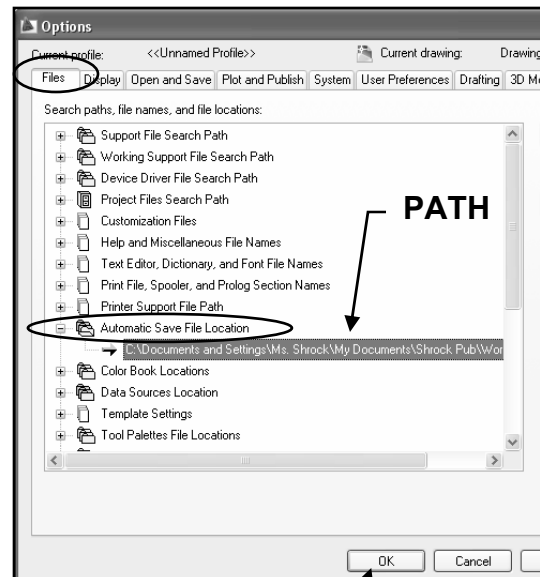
Options

Current profile: <<Unnamed Profile>> Current drawing: Drawing

Files | Display | Open and Save | Plot and Publish | System | User Preferences | Drafting | 3D M

Search paths, file names, and file locations:

Support File Search Path
Working Support File Search Path
Device Driver File Search Path
Project Files Search Path
Customization Files
Help and Miscellaneous File Names
Text Editor, Dictionary, and Font File Names
Print File, Spooler, and Prolog Section Names
Printer Support File Path
Automatic Save File Location
C:\Documents and Settings\Ms. Shrock\My Documents\Shrock Pub\Wor
Color Book Locations
Data Sources Location
Template Settings
Tool Palettes File Locations

PATH

OK | Cancel